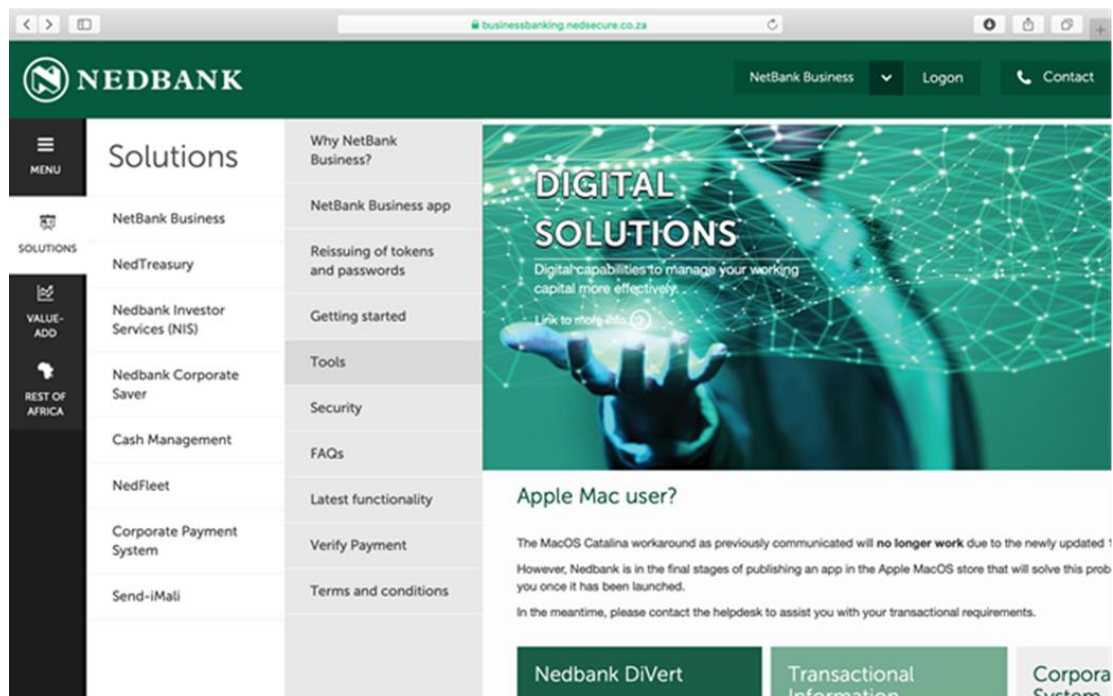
businessbanking.nedsecure.co.za

NEDBANK

NetBank Business Logon Contact

MENU

SOLUTIONS

VALUE-ADD

REST OF AFRICA

Solutions

NetBank Business

NedTreasury

Nedbank Investor Services (NIS)

Nedbank Corporate Saver

Cash Management

NedFleet

Corporate Payment System

Send-iMali

Why NetBank Business?

NetBank Business app

Reissuing of tokens and passwords

Getting started

Tools

Security

FAQs

Latest functionality

Verify Payment

Terms and conditions

DIGITAL SOLUTIONS

Digital capabilities to manage your working capital more effectively.

Link to more info

Apple Mac user?

The MacOS Catalina workaround as previously communicated will **no longer work** due to the newly updated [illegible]

However, Nedbank is in the final stages of publishing an app in the Apple MacOS store that will solve this prob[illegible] you once it has been launched.

In the meantime, please contact the helpdesk to assist you with your transactional requirements.

Nedbank DiVert

Transactional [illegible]

Corpora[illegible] System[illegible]